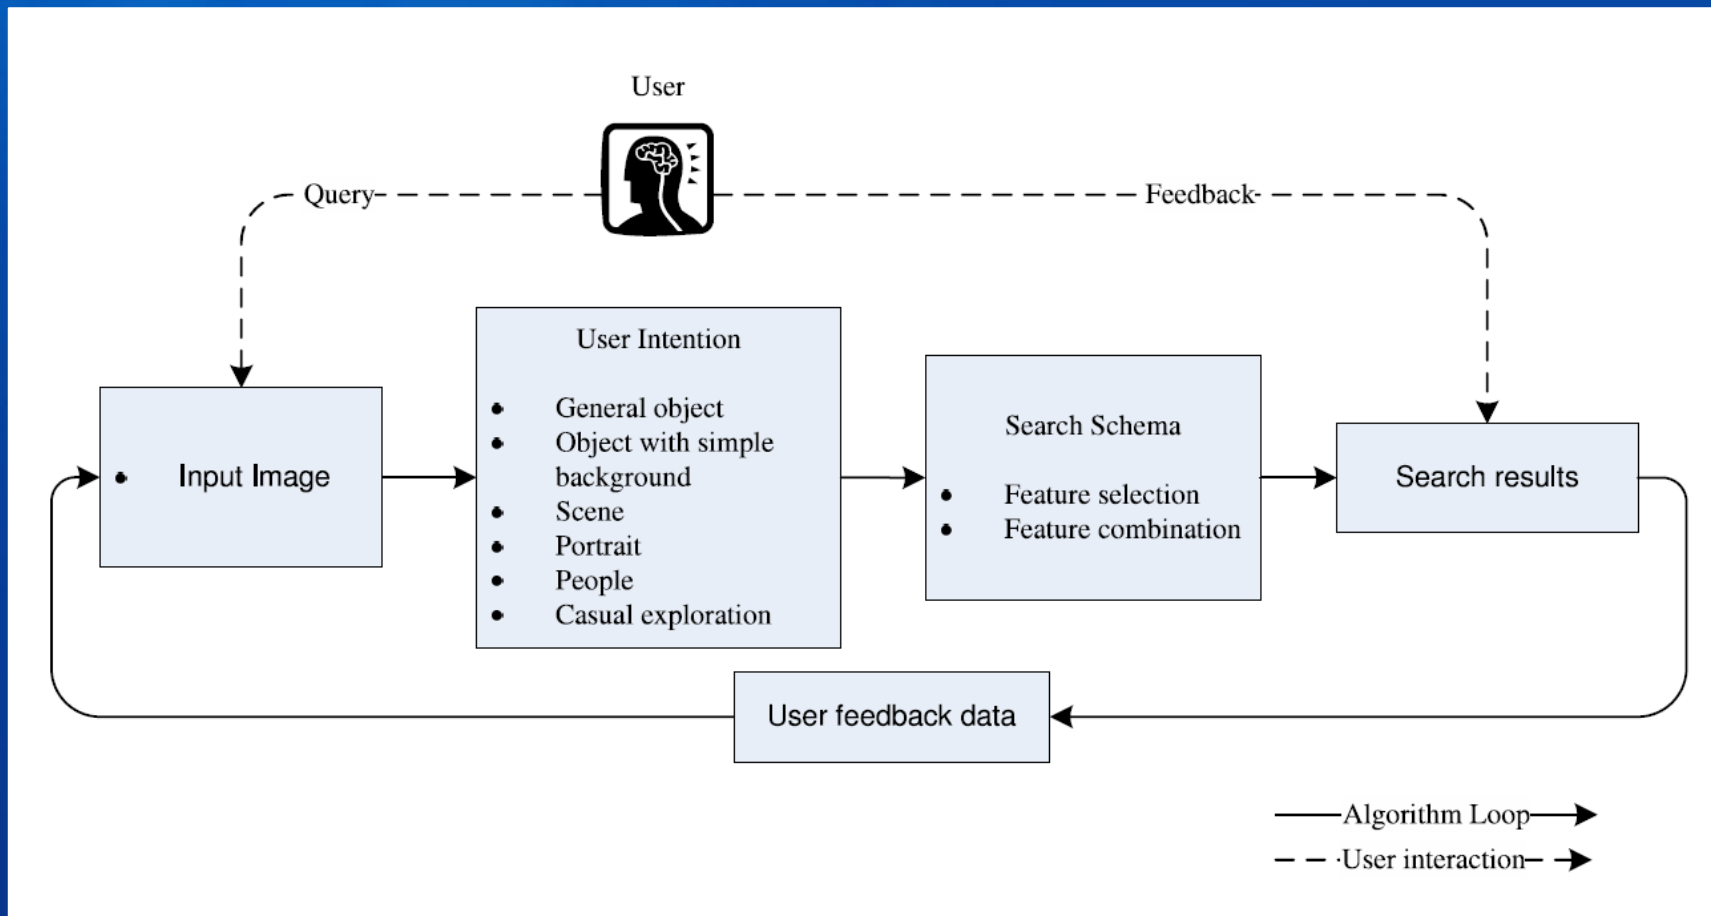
User

Query

Feedback

Input Image

User Intention

- General object
- Object with simple background
- Scene
- Portrait
- People
- Casual exploration

Search Schema

- Feature selection
- Feature combination

Search results

User feedback data

Algorithm Loop

User interaction